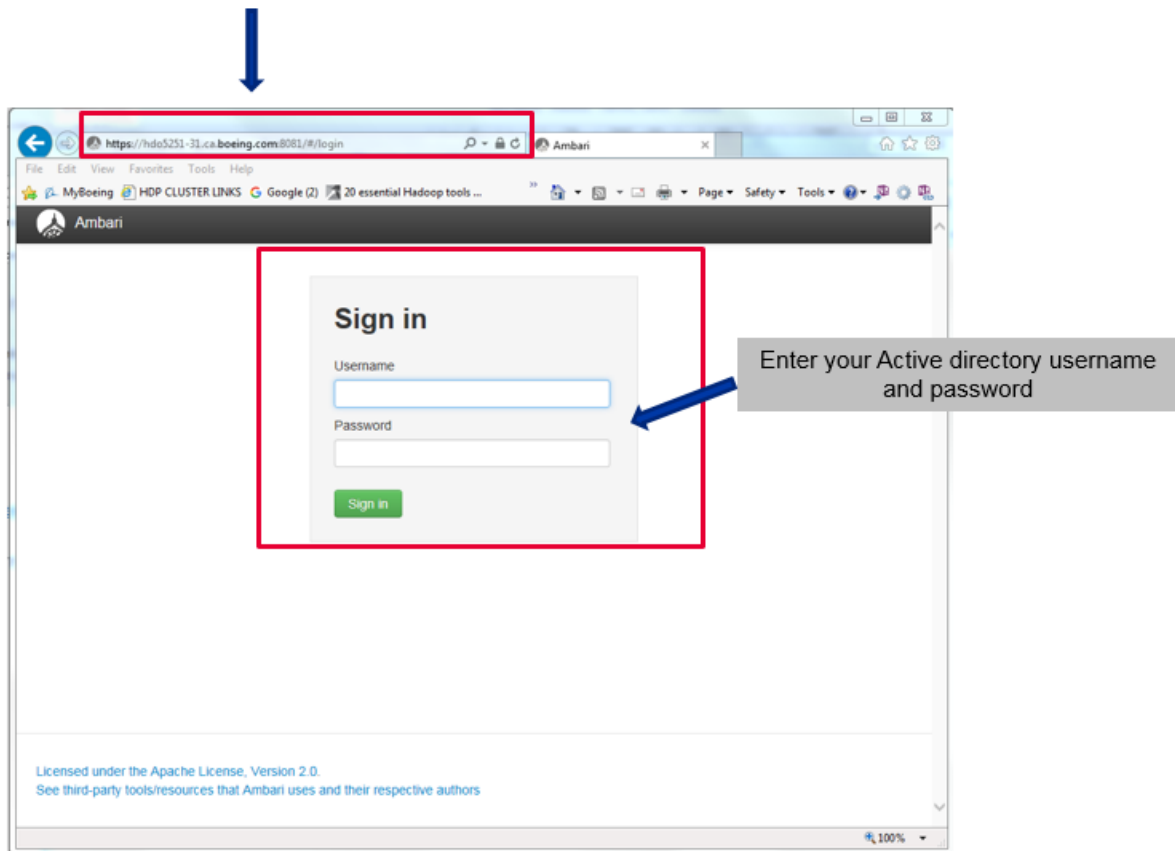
https://hdo5251-31.ca.boeing.com:8081/#/login

Ambari

File Edit View Favorites Tools Help

MyBoeing HDP CLUSTER LINKS Google (2) 20 essential Hadoop tools ...

Page ▾ Safety ▾ Tools ▾

Ambari

Sign in

Username

Password

Sign in

Enter your Active directory username and password

Licensed under the Apache License, Version 2.0.
See third-party tools/resources that Ambari uses and their respective authors

100%